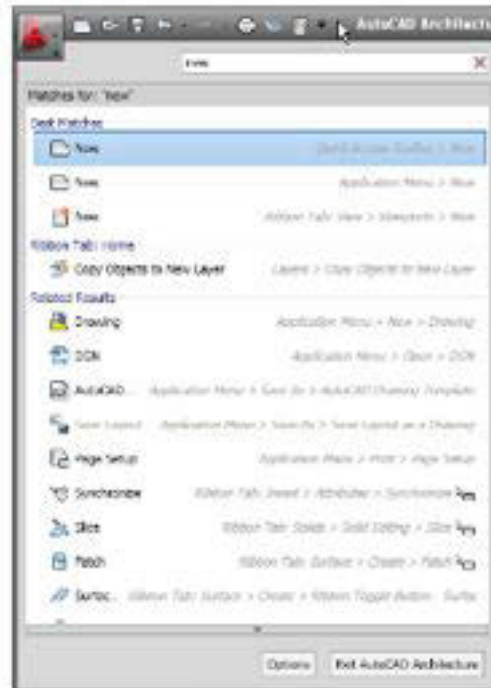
AutoCAD Architectu

new

Matches for: "new"

Best Matches

New Quick Access Toolbar > New

New Application Menu > New

New Ribbon Tab: View > Viewports > New

Ribbon Tab: Home

Copy Objects to New Layer Layers > Copy Objects to New Layer

Related Results

Drawing Application Menu > New > Drawing

DGN Application Menu > Open > DGN

AutoCAD... Application Menu > Save As > AutoCAD Drawing Template

Save Layout Application Menu > Save As > Save Layout as a Drawing

Page Setup Application Menu > Print > Page Setup

Synchronize Ribbon Tab: Insert > Attributes > Synchronize

Slice Ribbon Tab: Solids > Solid Editing > Slice

Patch Ribbon Tab: Surface > Create > Patch

Surfac... Ribbon Tab: Surface > Create > Ribbon Toggle Button - Surfac

Options Exit AutoCAD Architecture